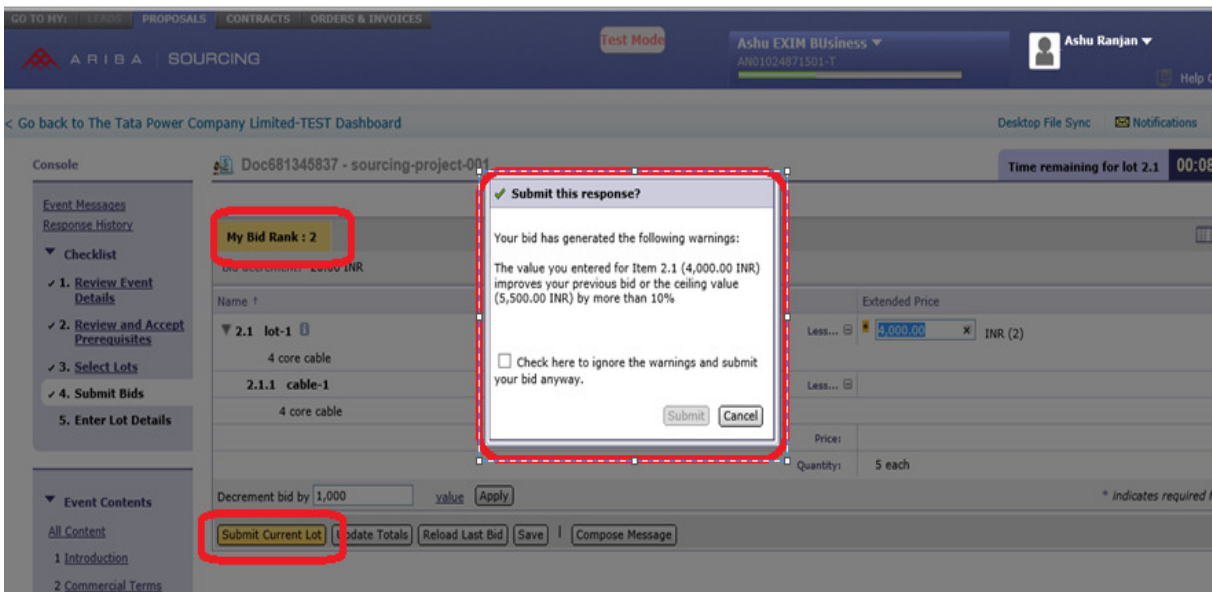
GO TO MY: LEADS PROPOSALS CONTRACTS ORDERS & INVOICES

ARIBA | SOURCING

Test Mode

Ashu EXIM BUsiness ▼
AN01024871501-T

Ashu Ranjan ▼

Help C

< Go back to The Tata Power Company Limited-TEST Dashboard

Desktop File Sync

Notifications

Console

Event Messages
Response History

▼ Checklist

✓ 1. Review Event Details

✓ 2. Review and Accept Prerequisites

✓ 3. Select Lots

✓ 4. Submit Bids

5. Enter Lot Details

▼ Event Contents

All Content

1 Introduction

2 Commercial Terms

Doc681345837 - sourcing-project-001

Time remaining for lot 2.1 00:08

My Bid Rank : 2

Bid decrement: 20.00 INR

Name ↑

▼ 2.1 lot-1

4 core cable

2.1.1 cable-1

4 core cable

Less...

Less...

Extended Price

* 4,000.00 × INR (2)

Price:

Quantity: 5 each

Decrement bid by 1,000 value Apply

* indicates required f

Submit Current Lot Update Totals Reload Last Bid Save | Compose Message

✓ Submit this response?

Your bid has generated the following warnings:

The value you entered for Item 2.1 (4,000.00 INR) improves your previous bid or the ceiling value (5,500.00 INR) by more than 10%

Check here to ignore the warnings and submit your bid anyway.

Submit Cancel